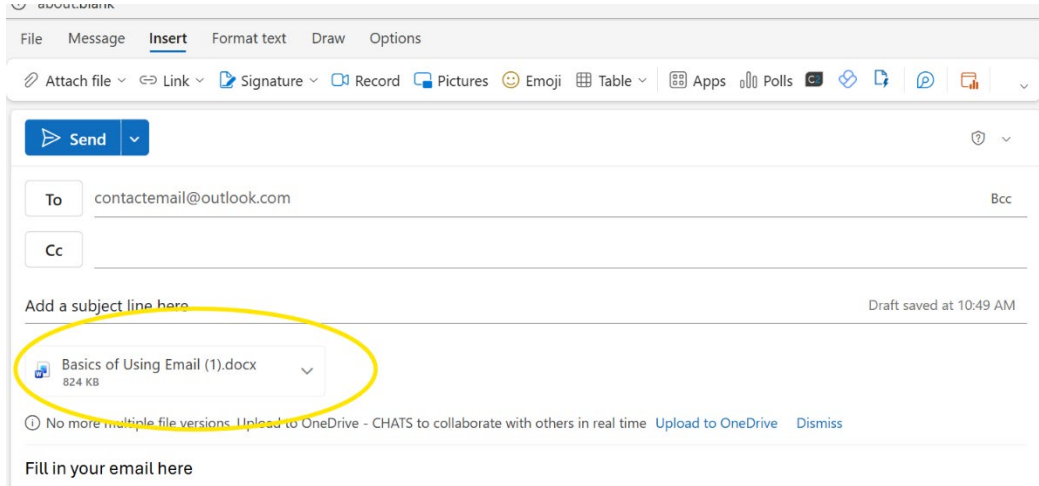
about:blank

File Message Insert Format text Draw Options

Attach file Link Signature Record Pictures Emoji Table Apps Polls

Send

To contactemail@outlook.com Bcc

Cc

Add a subject line here Draft saved at 10:49 AM

Basics of Using Email (1).docx
824 KB

No more multiple file versions. Upload to OneDrive - CHATS to collaborate with others in real time Upload to OneDrive Dismiss

Fill in your email here